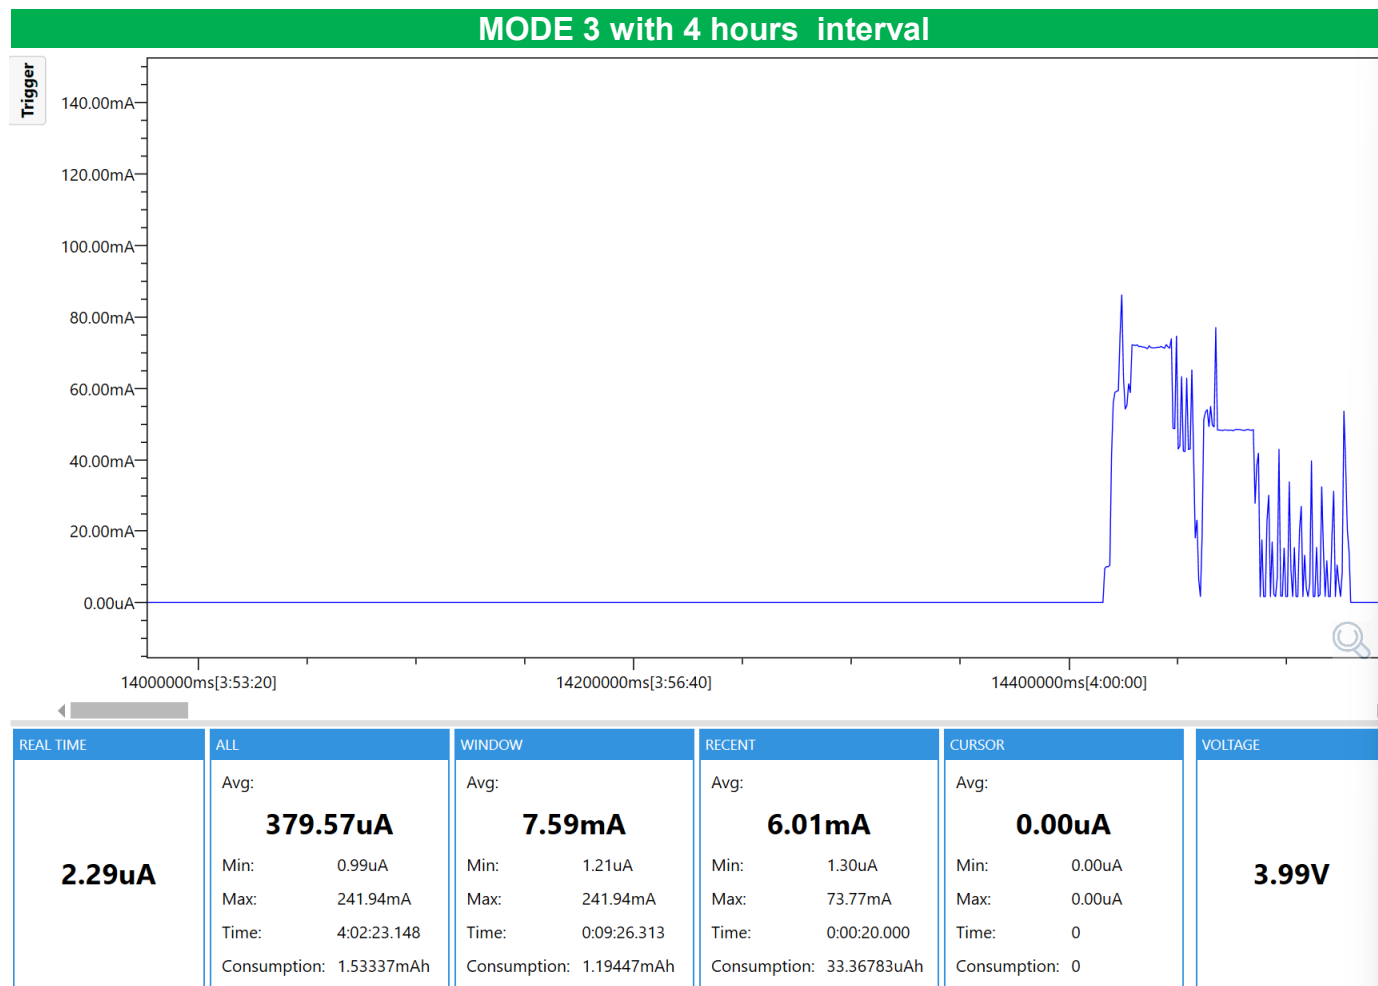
MODE 3 with 4 hours interval

Trigger

140.00mA
120.00mA
100.00mA
80.00mA
60.00mA
40.00mA
20.00mA
0.00uA

14000000ms[3:53:20]
14200000ms[3:56:40]
14400000ms[4:00:00]

| REAL TIME | ALL | | WINDOW | | RECENT | | CURSOR | | VOLTAGE |
|---|---|---|---|---|---|---|---|---|---|
| | Avg: | | Avg: | | Avg: | | Avg: | | |
| | 379.57uA | | 7.59mA | | 6.01mA | | 0.00uA | | |
| 2.29uA | Min: | 0.99uA | Min: | 1.21uA | Min: | 1.30uA | Min: | 0.00uA | 3.99V |
| | Max: | 241.94mA | Max: | 241.94mA | Max: | 73.77mA | Max: | 0.00uA | |
| | Time: | 4:02:23.148 | Time: | 0:09:26.313 | Time: | 0:00:20.000 | Time: | 0 | |
| | Consumption: | 1.53337mAh | Consumption: | 1.19447mAh | Consumption: | 33.36783uAh | Consumption: | 0 | |